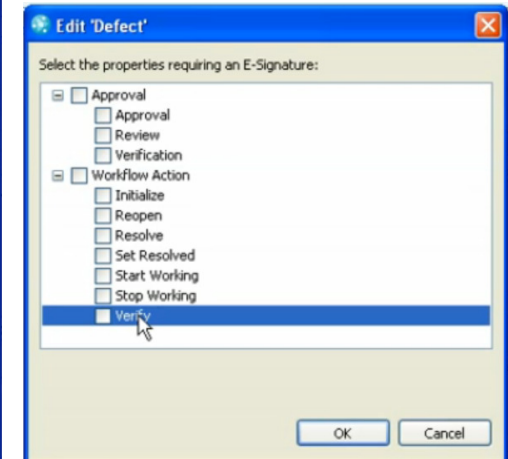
Edit 'Defect'

Select the properties requiring an E-Signature:

Approval
Approval
Review
Verification
Workflow Action
Initialize
Reopen
Resolve
Set Resolved
Start Working
Stop Working
Verify

OK
Cancel